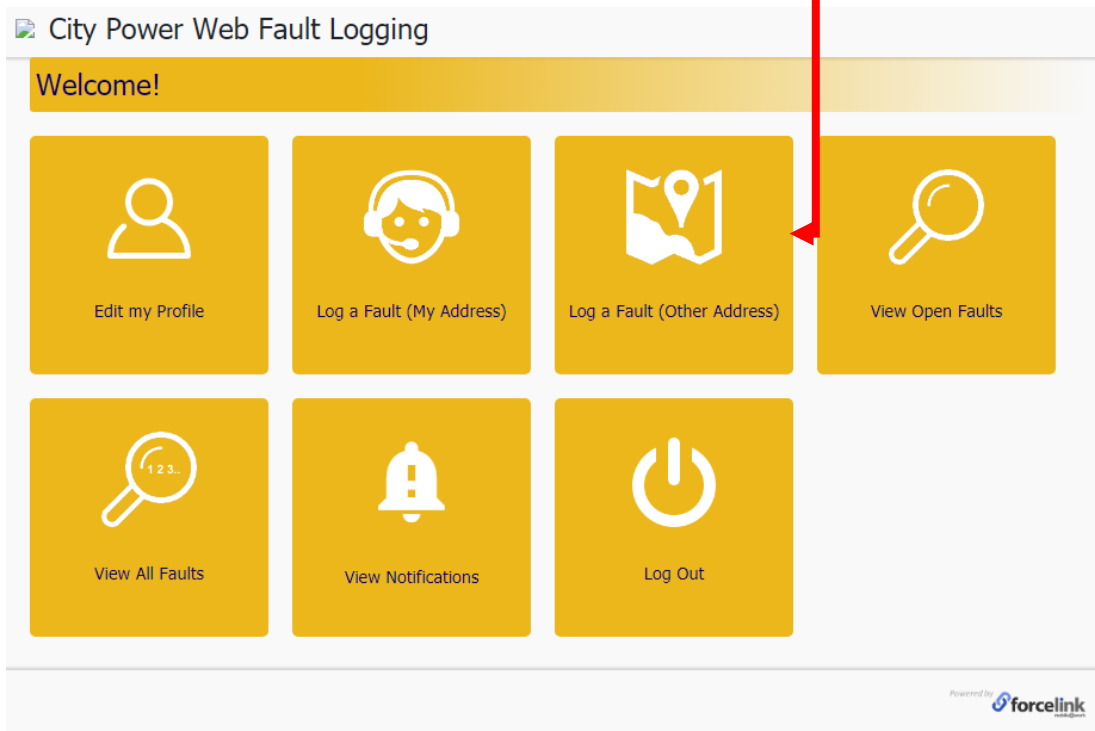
City Power Web Fault Logging

Welcome!

Edit my Profile

Log a Fault (My Address)

Log a Fault (Other Address)

View Open Faults

1 2 3..

View All Faults

View Notifications

Log Out

Powered by forcelink